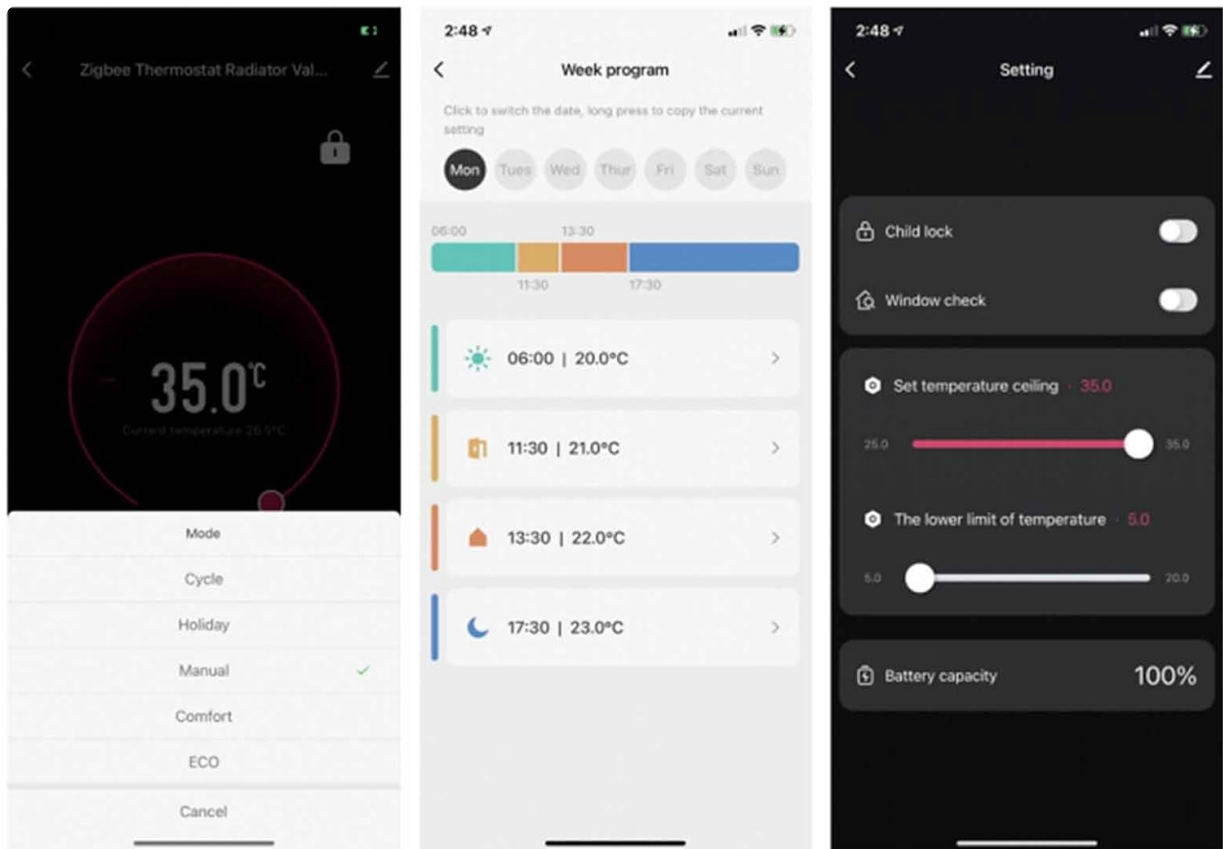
Zigbee Thermostat Radiator Val...

35.0℃

Current temperature 26.5℃

Mode

Cycle

Holiday

Manual

Comfort

ECO

Cancel

2:48

Week program

Click to switch the date, long press to copy the current setting

Mon Tues Wed Thur Fri Sat Sun

06:00 13:30

11:30 17:30

06:00 | 20.0°C

11:30 | 21.0°C

13:30 | 22.0°C

17:30 | 23.0°C

2:48

Setting

Child lock

Window check

Set temperature ceiling · 35.0

25.0 35.0

The lower limit of temperature · 5.0

5.0 20.0

Battery capacity 100%